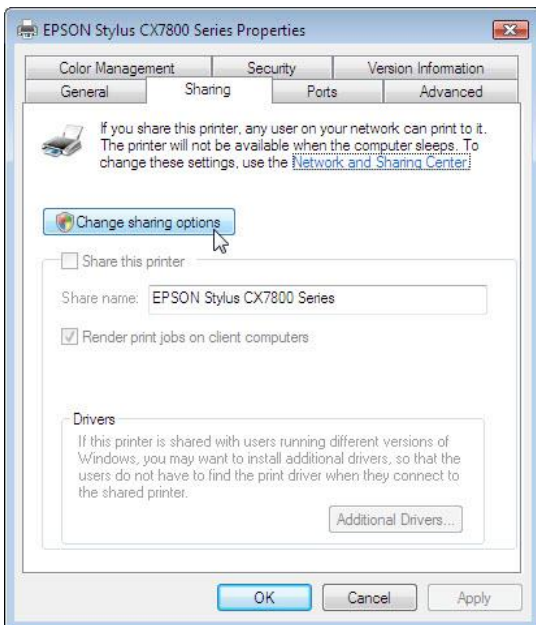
EPSON Stylus CX7800 Series Properties

Color Management | Security | Version Information
General | Sharing | Ports | Advanced

If you share this printer, any user on your network can print to it. The printer will not be available when the computer sleeps. To change these settings, use the Network and Sharing Center.

Change sharing options

Share this printer

Share name: EPSON Stylus CX7800 Series

Render print jobs on client computers

Drivers

If this printer is shared with users running different versions of Windows, you may want to install additional drivers, so that the users do not have to find the print driver when they connect to the shared printer.

Additional Drivers...

OK | Cancel | Apply